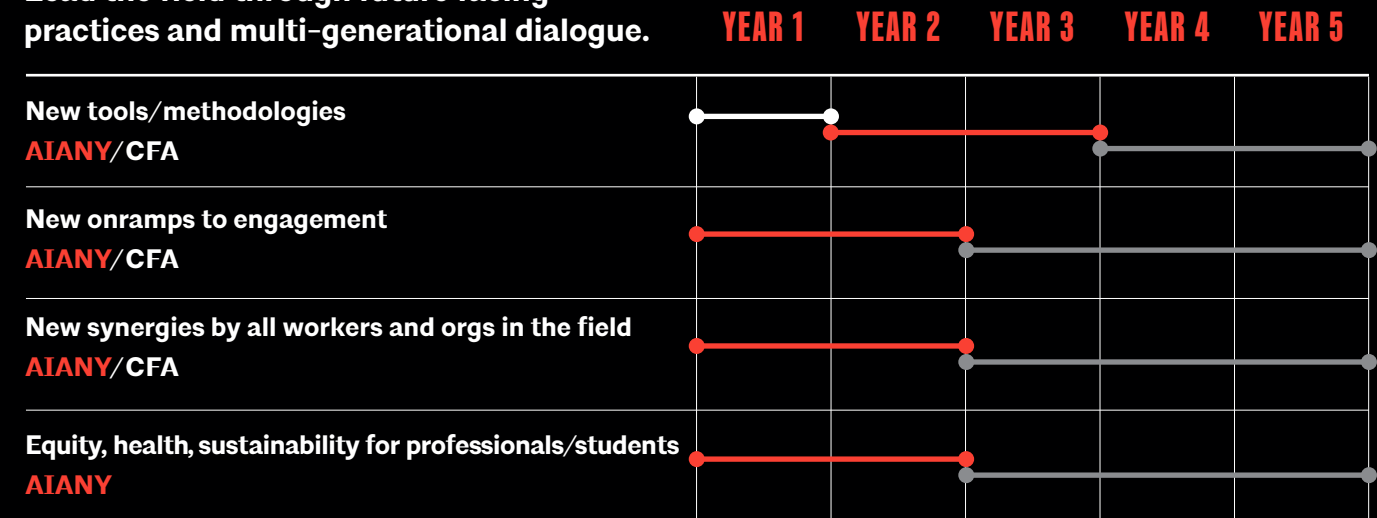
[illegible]
practices and multi-generational dialogue.

YEAR 1 YEAR 2 YEAR 3 YEAR 4 YEAR 5

New tools/methodologies
AIANY/CFA

New onramps to engagement
AIANY/CFA

New synergies by all workers and orgs in the field
AIANY/CFA

Equity, health, sustainability for professionals/students
AIANY